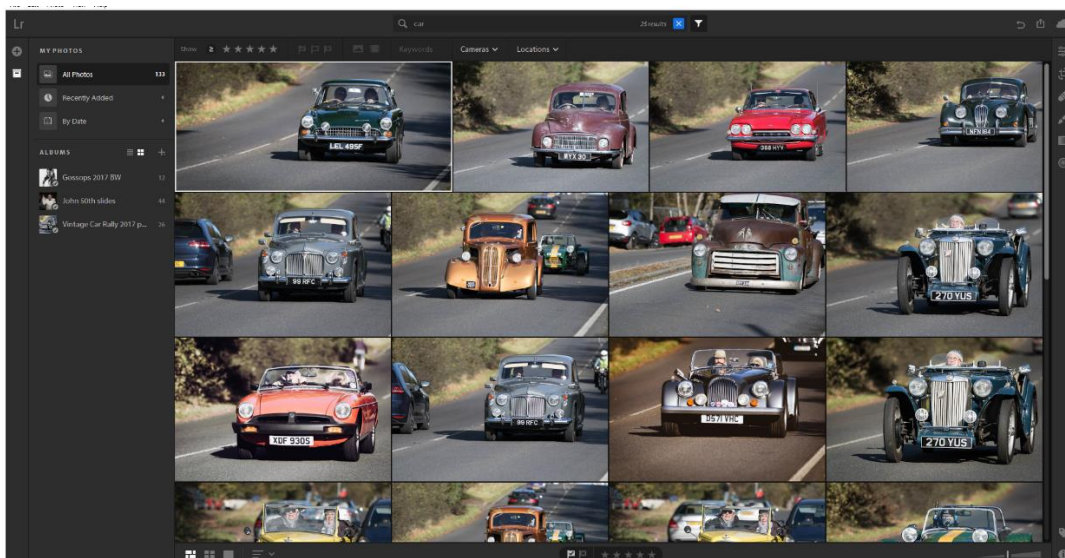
Lr

car

25 results

MY PHOTOS

All Photos 533

Recently Added

By Date

ALBUMS

Gossops 2017 BW 53

John 50th slides 44

Vintage Car Rally 2017 p... 26

Show

Keywords

Cameras

Locations

LEL 495F

RYX 30

308 HYV

NFN 164

99 RFC

270 YUS

XDF 930S

99 RFC

D571 VHC

270 YUS